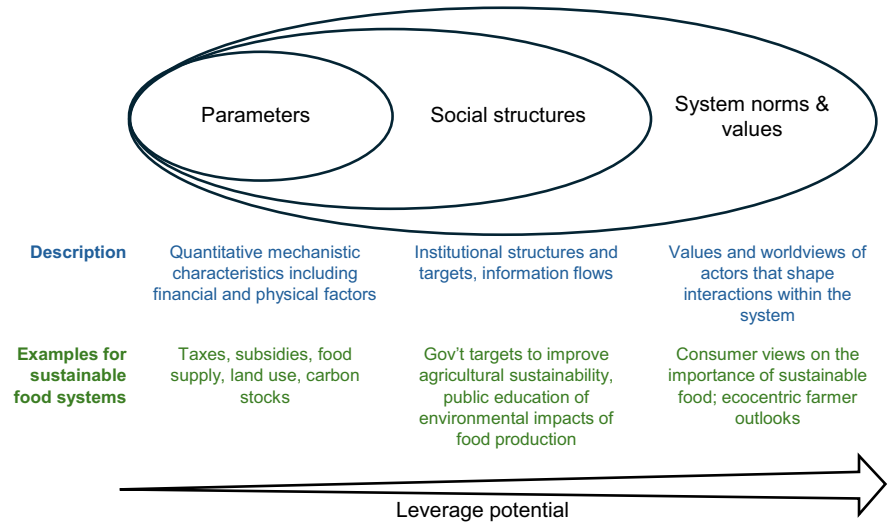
Parameters

Social structures

System norms & values

| | | | |
|---|---|---|---|
| Description | Quantitative mechanistic characteristics including financial and physical factors | Institutional structures and targets, information flows | Values and worldviews of actors that shape interactions within the system |
| Examples for sustainable food systems | Taxes, subsidies, food supply, land use, carbon stocks | Gov't targets to improve agricultural sustainability, public education of environmental impacts of food production | Consumer views on the importance of sustainable food; ecocentric farmer outlooks |

Leverage potential